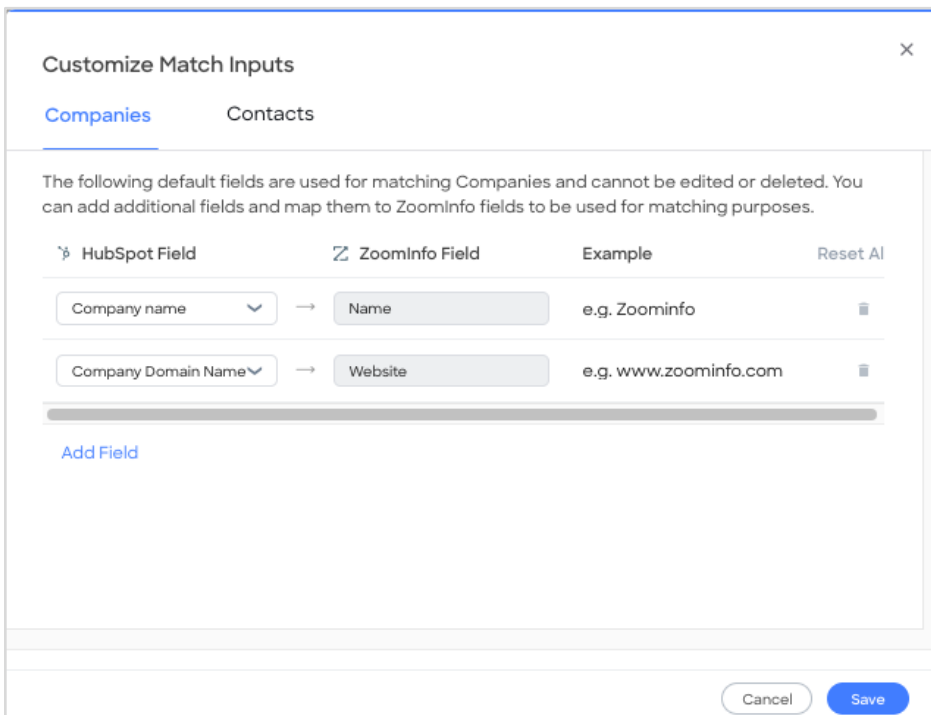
Customize Match Inputs

×

Companies

Contacts

The following default fields are used for matching Companies and cannot be edited or deleted. You can add additional fields and map them to ZoomInfo fields to be used for matching purposes.

| HubSpot Field | | ZoomInfo Field | Example | Reset Al |
|---|---|---|---|---|
| Company name | → | Name | e.g. Zoominfo | |
| Company Domain Name | → | Website | e.g. www.zoominfo.com | |

Add Field

Cancel

Save